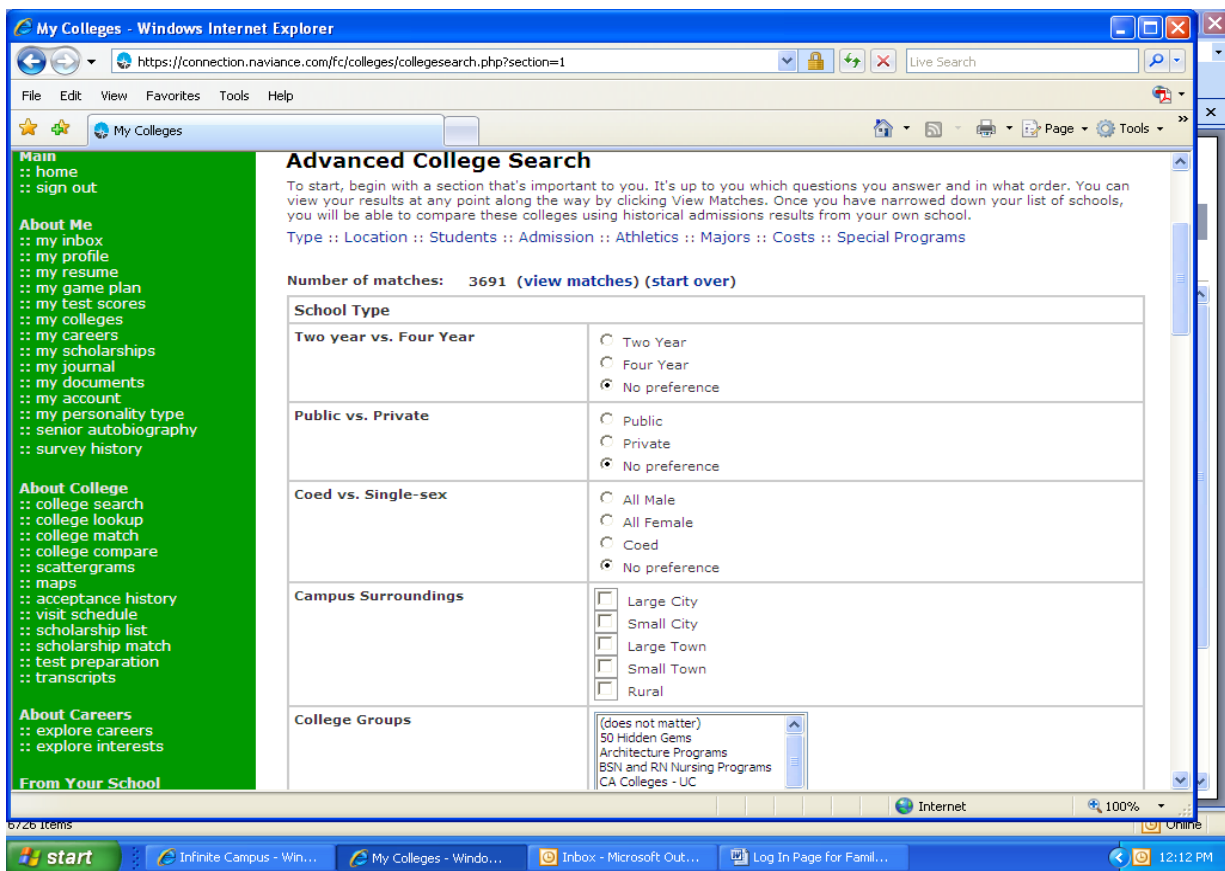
My Colleges - Windows Internet Explorer

https://connection.naviance.com/fc/colleges/collegesearch.php?section=1

Live Search

File Edit View Favorites Tools Help

My Colleges

Page Tools

Main
:: home
:: sign out

About Me
:: my inbox
:: my profile
:: my resume
:: my game plan
:: my test scores
:: my colleges
:: my careers
:: my scholarships
:: my journal
:: my documents
:: my account
:: my personality type
:: senior autobiography
:: survey history

About College
:: college search
:: college lookup
:: college match
:: college compare
:: scattergrams
:: maps
:: acceptance history
:: visit schedule
:: scholarship list
:: scholarship match
:: test preparation
:: transcripts

About Careers
:: explore careers
:: explore interests

From Your School

Advanced College Search

To start, begin with a section that's important to you. It's up to you which questions you answer and in what order. You can view your results at any point along the way by clicking View Matches. Once you have narrowed down your list of schools, you will be able to compare these colleges using historical admissions results from your own school.

Type :: Location :: Students :: Admission :: Athletics :: Majors :: Costs :: Special Programs

Number of matches: 3691 (view matches) (start over)

| School Type | |
|---|---|
| Two year vs. Four Year | Two Year<br>Four Year<br>No preference |
| Public vs. Private | Public<br>Private<br>No preference |
| Coed vs. Single-sex | All Male<br>All Female<br>Coed<br>No preference |
| Campus Surroundings | Large City<br>Small City<br>Large Town<br>Small Town<br>Rural |
| College Groups | (does not matter)<br>50 Hidden Gems<br>Architecture Programs<br>BSN and RN Nursing Programs<br>CA Colleges - UC |

Internet 100%

6726 items Online

start Infinite Campus - Win... My Colleges - Windo... Inbox - Microsoft Out... Log In Page for Famil... 12:12 PM